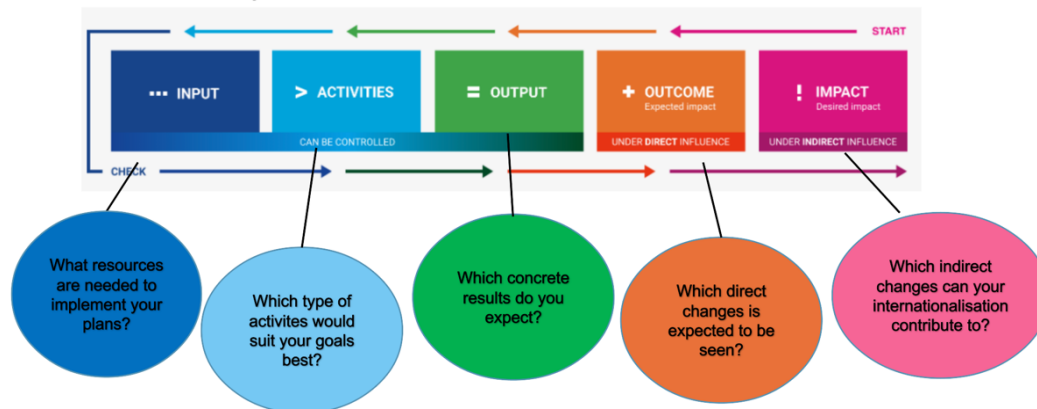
START

INPUT

ACTIVITIES

OUTPUT

OUTCOME
Expected impact

IMPACT
Desired impact

CAN BE CONTROLLED

UNDER DIRECT INFLUENCE

UNDER INDIRECT INFLUENCE

CHECK

What resources are needed to implement your plans?

Which type of activites would suit your goals best?

Which concrete results do you expect?

Which direct changes is expected to be seen?

Which indirect changes can your internationalisation contribute to?